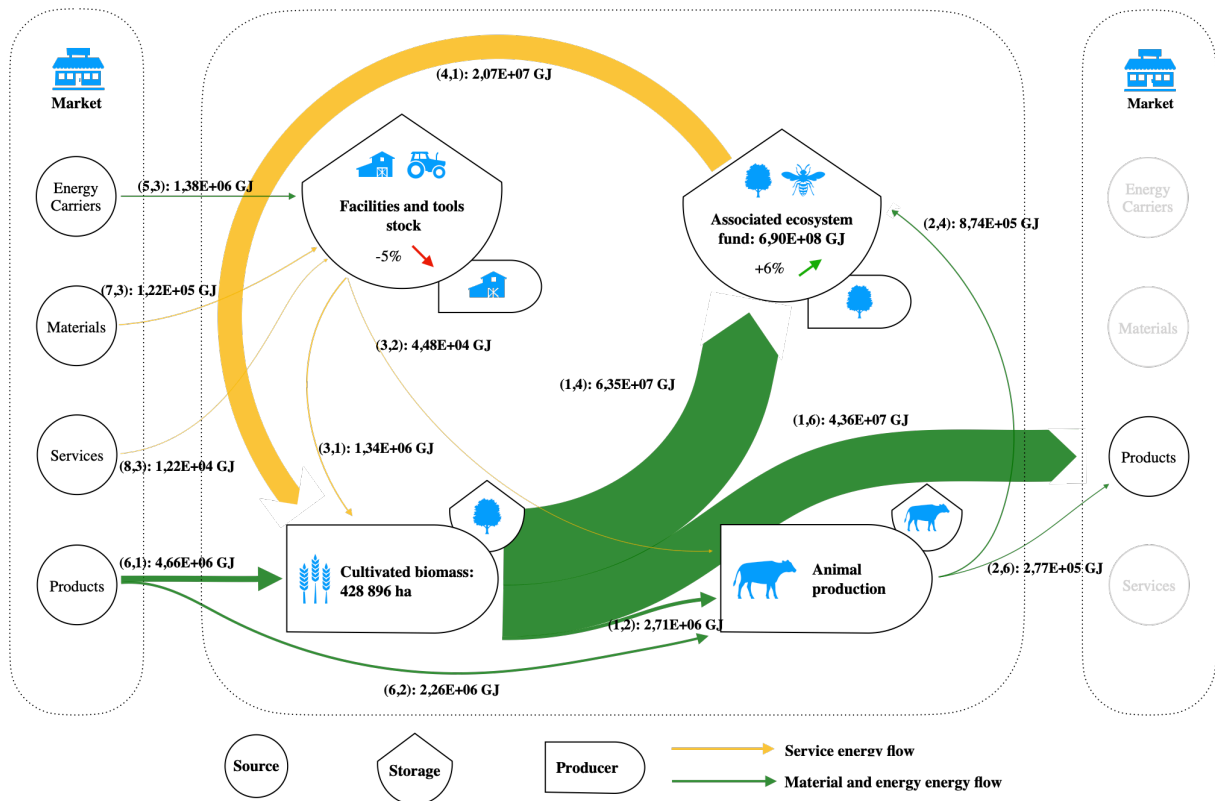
Market

Energy Carriers

Materials

Services

Products

(4,1): 2,07E+07 GJ

(5,3): 1,38E+06 GJ

Facilities and tools stock

-5%

(7,3): 1,22E+05 GJ

Associated ecosystem fund: 6,90E+08 GJ

+6%

(2,4): 8,74E+05 GJ

Market

Energy Carriers

Materials

Products

Services

(3,2): 4,48E+04 GJ

(1,4): 6,35E+07 GJ

(1,6): 4,36E+07 GJ

(3,1): 1,34E+06 GJ

(8,3): 1,22E+04 GJ

(6,1): 4,66E+06 GJ

Cultivated biomass: 428 896 ha

Animal production

(2,6): 2,77E+05 GJ

(1,2): 2,71E+06 GJ

(6,2): 2,26E+06 GJ

Source

Storage

Producer

Service energy flow

Material and energy energy flow